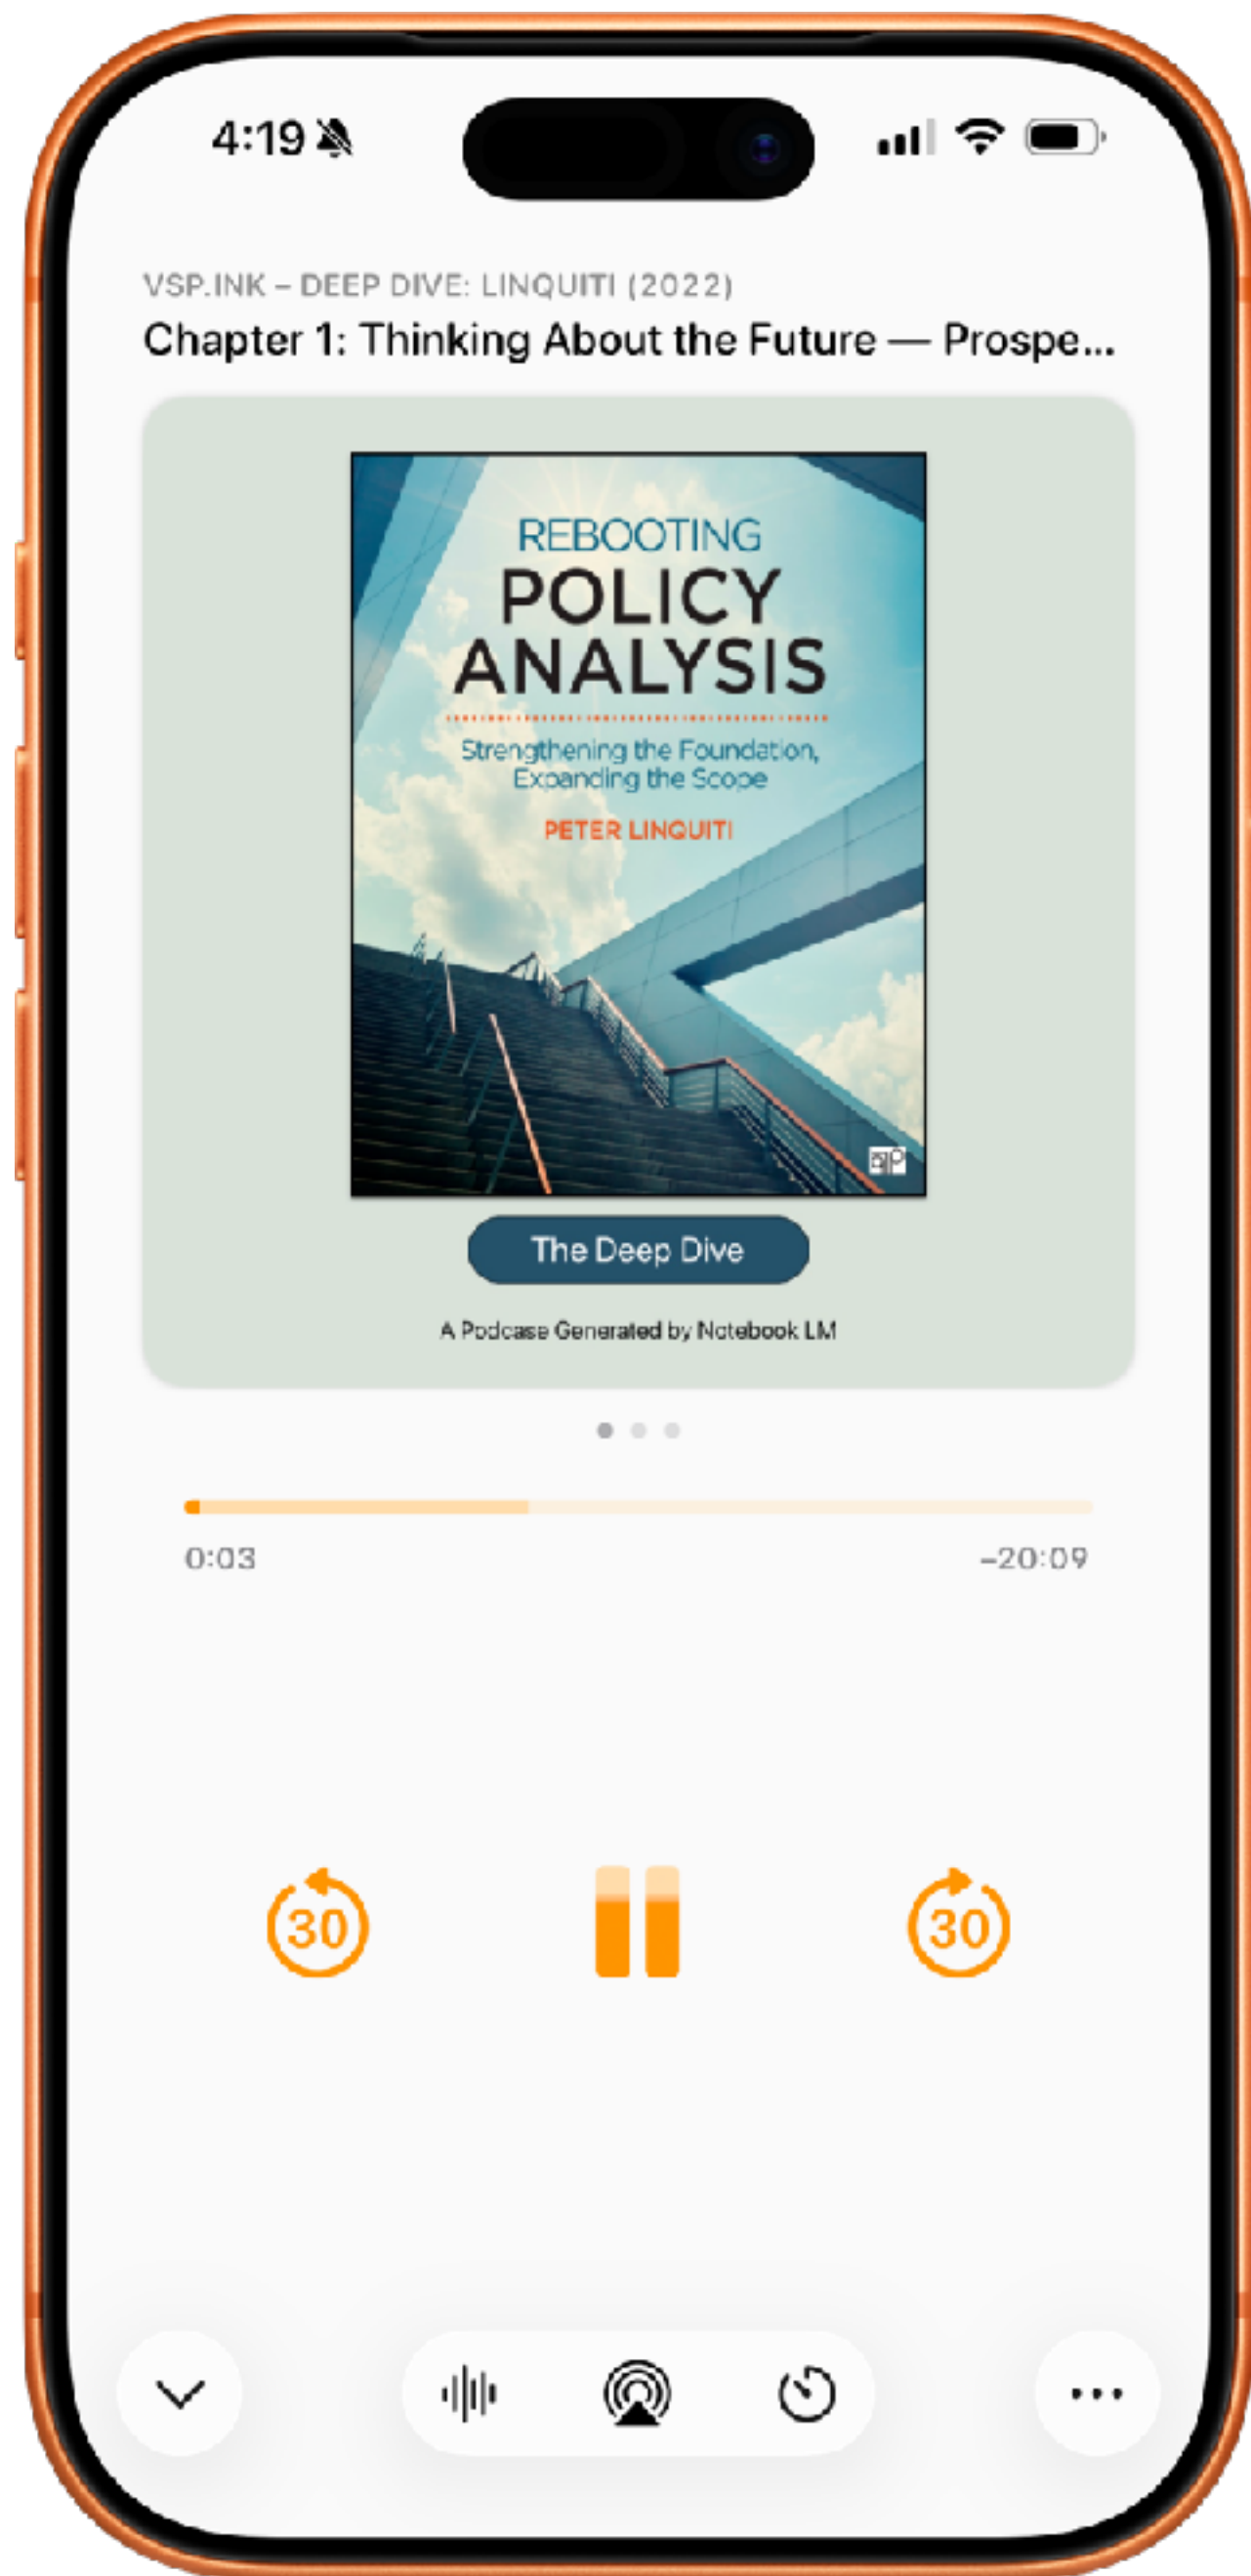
4:19

VSP.INK – DEEP DIVE: LINQUITI (2022)

Chapter 1: Thinking About the Future — Prospe...

REBOOTING
POLICY
ANALYSIS

Strengthening the Foundation, Expanding the Scope

PETER LINQUITI

The Deep Dive

A Podcast Generated by Notebook LM

0:03

–20:09

30

30